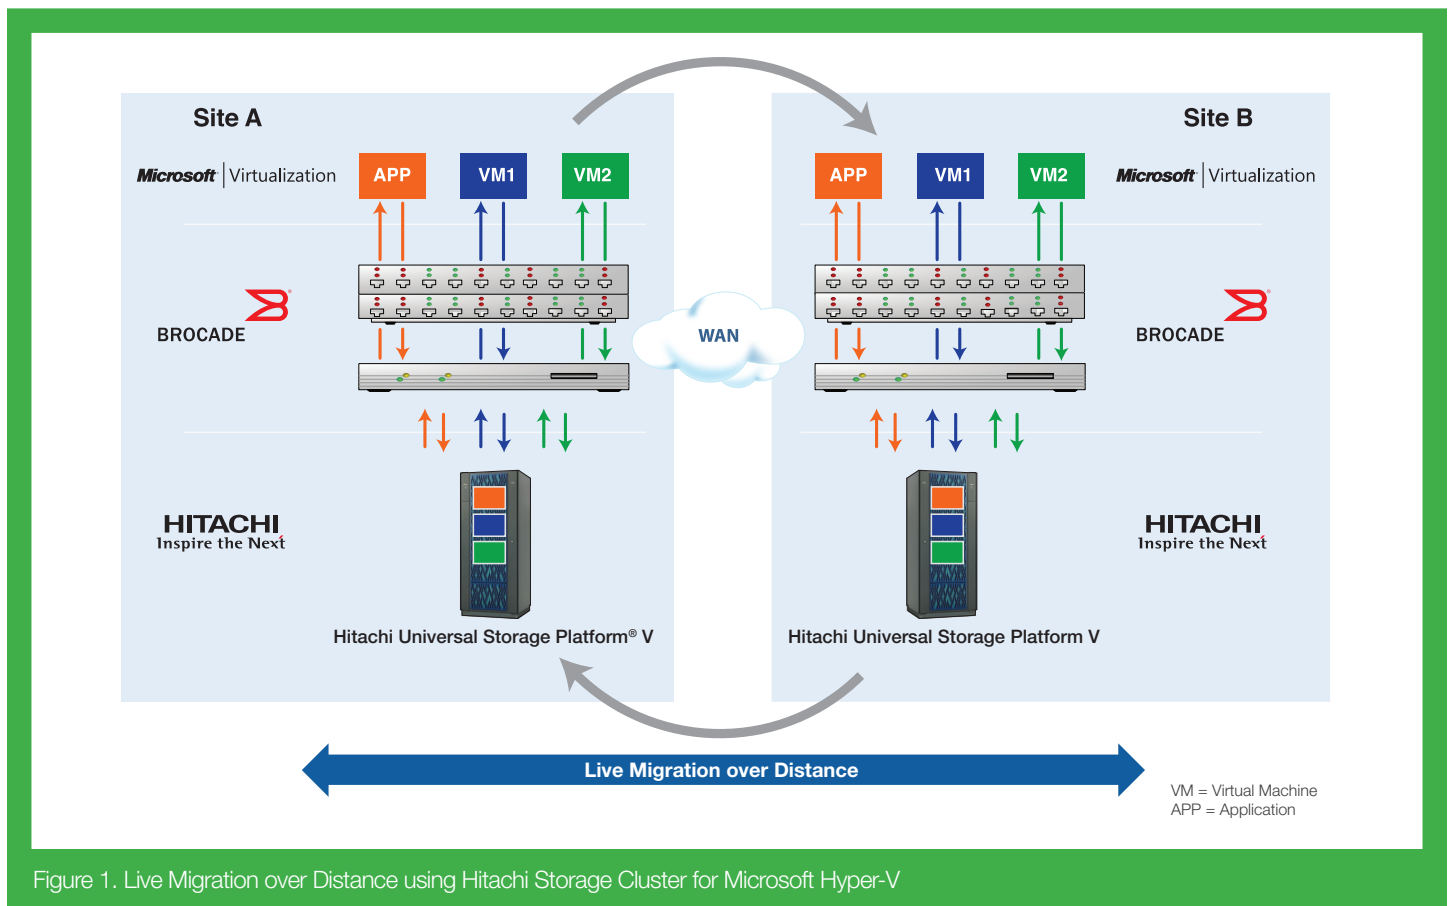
Site A

Microsoft | Virtualization

APP

VM1

VM2

BROCADE

HITACHI
Inspire the Next

Hitachi Universal Storage Platform® V

WAN

Site B

APP

VM1

VM2

Microsoft | Virtualization

BROCADE

HITACHI
Inspire the Next

Hitachi Universal Storage Platform V

Live Migration over Distance

VM = Virtual Machine
APP = Application

Figure 1. Live Migration over Distance using Hitachi Storage Cluster for Microsoft Hyper-V